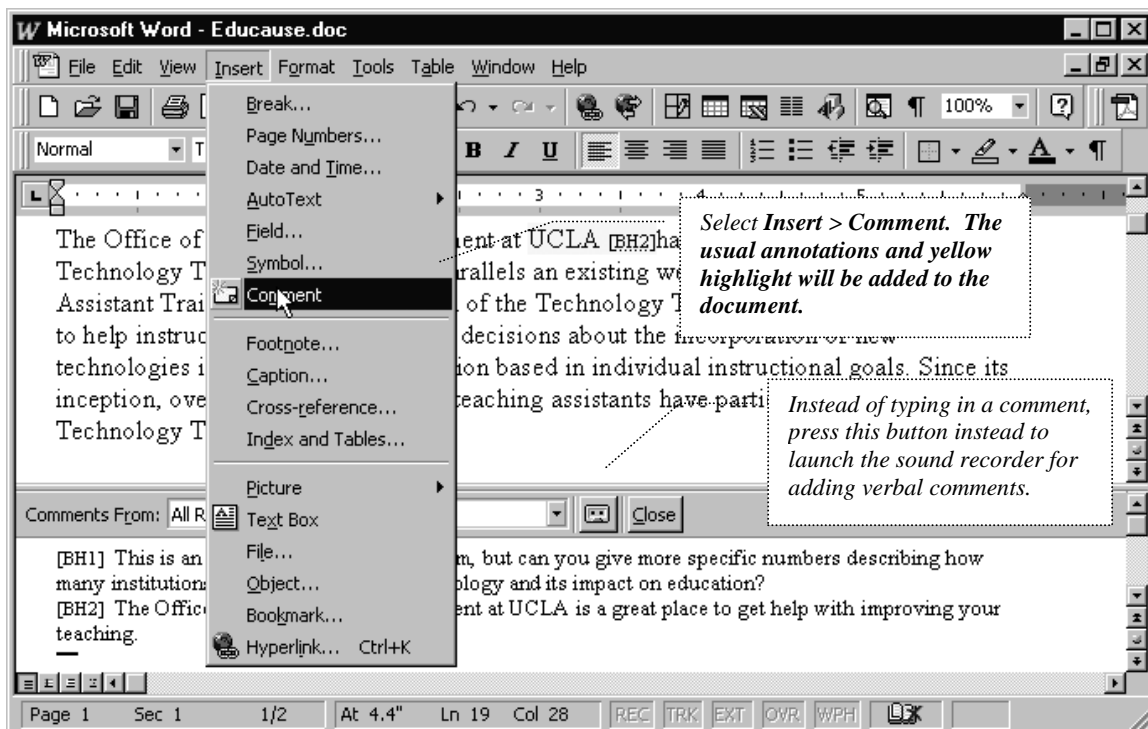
Microsoft Word - Educause.doc

File Edit View Insert Format Tools Table Window Help

100%

Normal

Break...
Page Numbers...
Date and Time...
AutoText
Field...
Symbol...
Comment
Footnote...
Caption...
Cross-reference...
Index and Tables...
Picture
Text Box
File...
Object...
Bookmark...
Hyperlink... Ctrl+K

The Office of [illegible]ent at UCLA [BH2]ha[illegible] Technology T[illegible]rallels an existing we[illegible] Assistant Trai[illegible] of the Technology T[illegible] to help instruc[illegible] decisions about the incorporation of new technologies i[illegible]ion based in individual instructional goals. Since its inception, ove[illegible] teaching assistants have parti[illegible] Technology T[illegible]

Select Insert > Comment. The usual annotations and yellow highlight will be added to the document.

Instead of typing in a comment, press this button instead to launch the sound recorder for adding verbal comments.

Comments From: All R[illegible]

Close

[BH1] This is an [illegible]m, but can you give more specific numbers describing how many institution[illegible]ology and its impact on education?
[BH2] The Offic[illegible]ent at UCLA is a great place to get help with improving your teaching.

Page 1 Sec 1 1/2 At 4.4" Ln 19 Col 28 REC TRK EXT OVR WPH